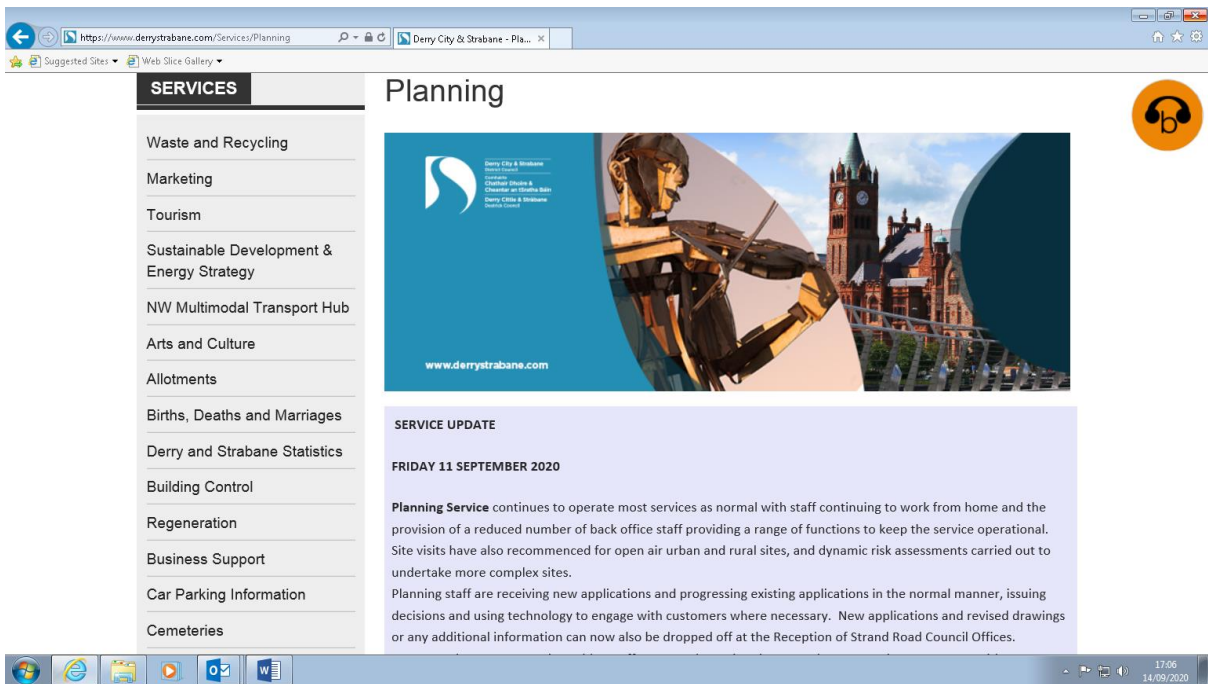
https://www.derrystrabane.com/Services/Planning
Derry City & Strabane - Pla... ×
Suggested Sites ▾ Web Slice Gallery ▾

SERVICES

Waste and Recycling
Marketing
Tourism
Sustainable Development & Energy Strategy
NW Multimodal Transport Hub
Arts and Culture
Allotments
Births, Deaths and Marriages
Derry and Strabane Statistics
Building Control
Regeneration
Business Support
Car Parking Information
Cemeteries

Planning

Derry City & Strabane District Council
Comhairle Chathair Dhoire & Cheantar an tSratha Báin
Derry Cittie & Strabane Destrick Council

www.derrystrabane.com

SERVICE UPDATE

FRIDAY 11 SEPTEMBER 2020

Planning Service continues to operate most services as normal with staff continuing to work from home and the provision of a reduced number of back office staff providing a range of functions to keep the service operational. Site visits have also recommenced for open air urban and rural sites, and dynamic risk assessments carried out to undertake more complex sites.
Planning staff are receiving new applications and progressing existing applications in the normal manner, issuing decisions and using technology to engage with customers where necessary. New applications and revised drawings or any additional information can now also be dropped off at the Reception of Strand Road Council Offices.
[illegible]

17:06
14/09/2020